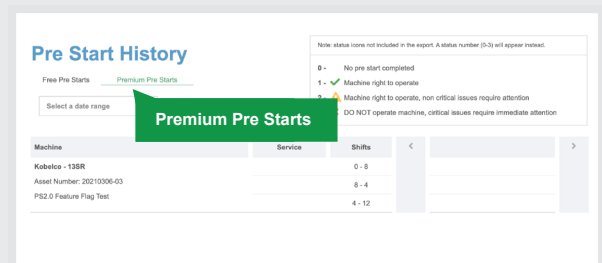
Pre Start History

Free Pre Starts Premium Pre Starts

Select a date range

Premium Pre Starts

Note: status icons not included in the export. A status number (0-3) will appear instead.

0 - No pre start completed
1 - Machine right to operate
2 - Machine right to operate, non critical issues require attention
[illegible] DO NOT operate machine, critical issues require immediate attention

| Machine | Service | Shifts | < | | > |
|---|---|---|---|---|---|
| Kobelco - 13SR | | 0 - 8 | | | |
| Asset Number: 20210306-03 | | 8 - 4 | | | |
| PS2.0 Feature Flag Test | | 4 - 12 | | | |